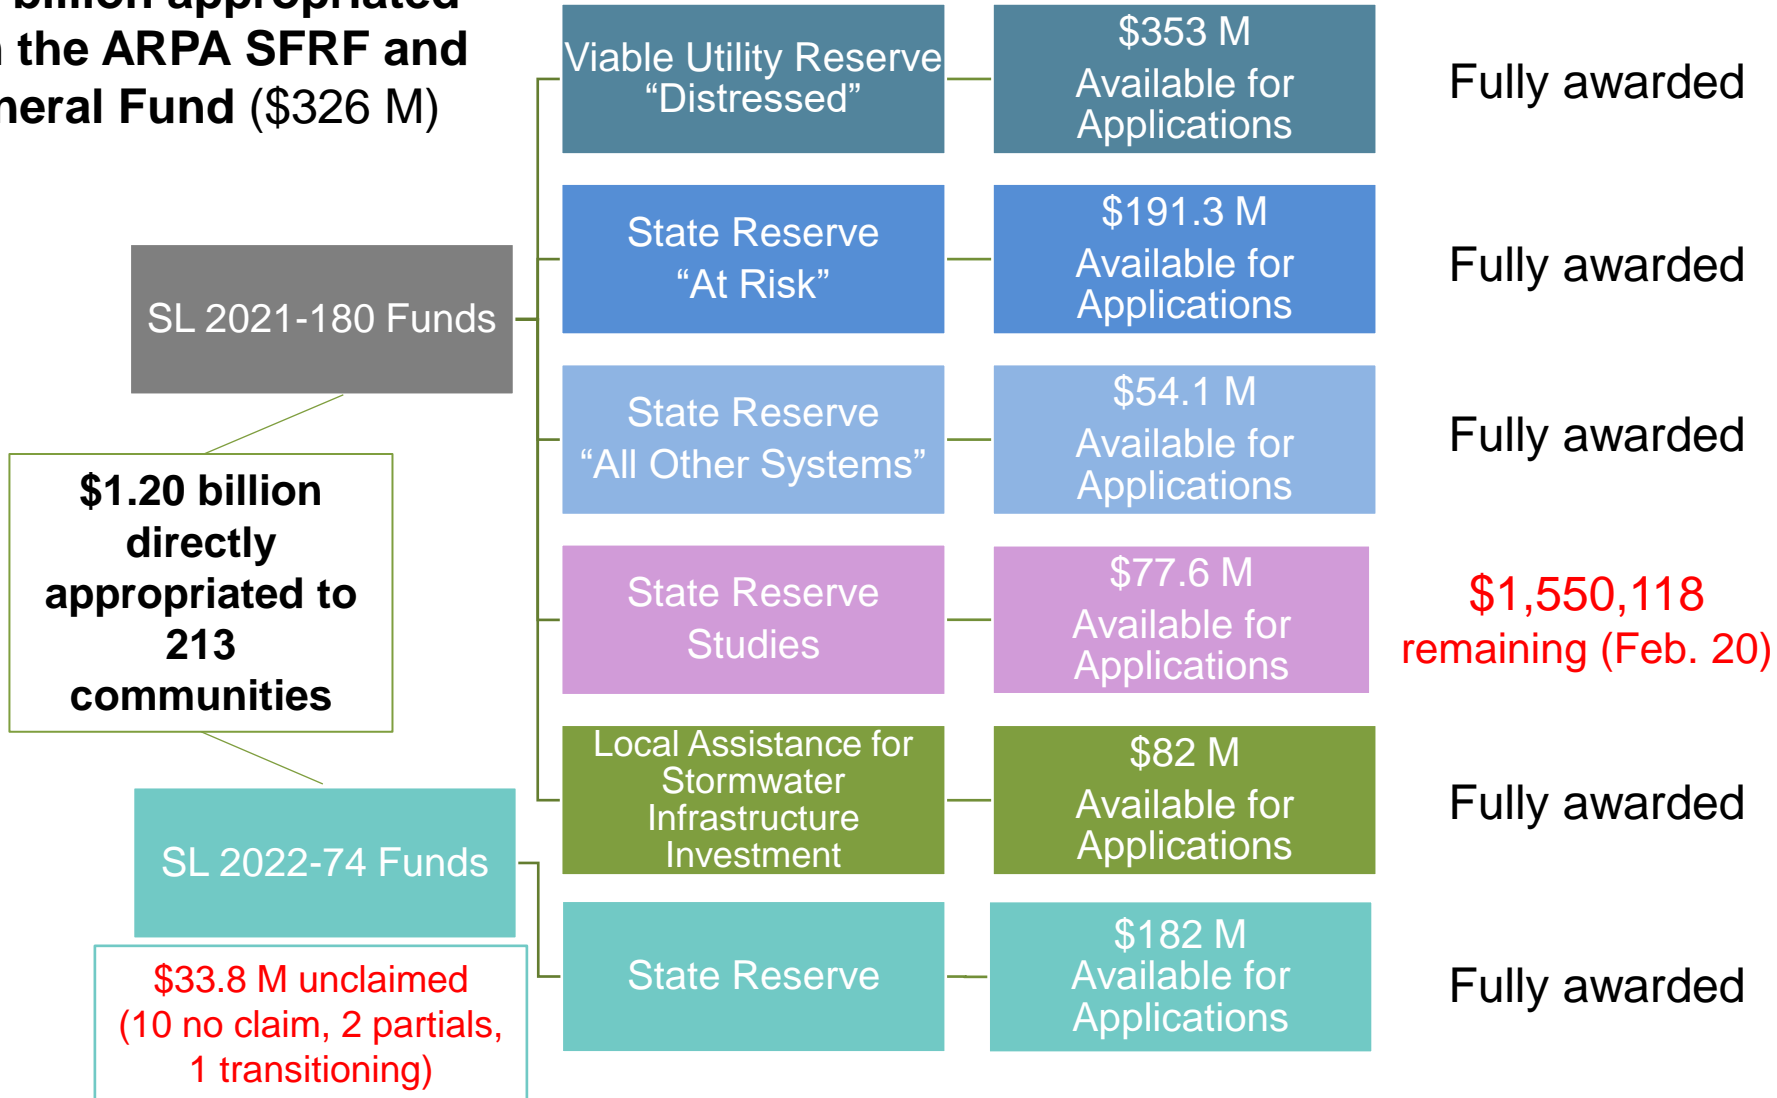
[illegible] billion appropriated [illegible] the ARPA SFRF and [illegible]neral Fund ($326 M)

SL 2021-180 Funds

$1.20 billion directly appropriated to 213 communities

SL 2022-74 Funds

$33.8 M unclaimed (10 no claim, 2 partials, 1 transitioning)

Viable Utility Reserve “Distressed”

$353 M Available for Applications

Fully awarded

State Reserve “At Risk”

$191.3 M Available for Applications

Fully awarded

State Reserve “All Other Systems”

$54.1 M Available for Applications

Fully awarded

State Reserve Studies

$77.6 M Available for Applications

$1,550,118 remaining (Feb. 20)

Local Assistance for Stormwater Infrastructure Investment

$82 M Available for Applications

Fully awarded

State Reserve

$182 M Available for Applications

Fully awarded